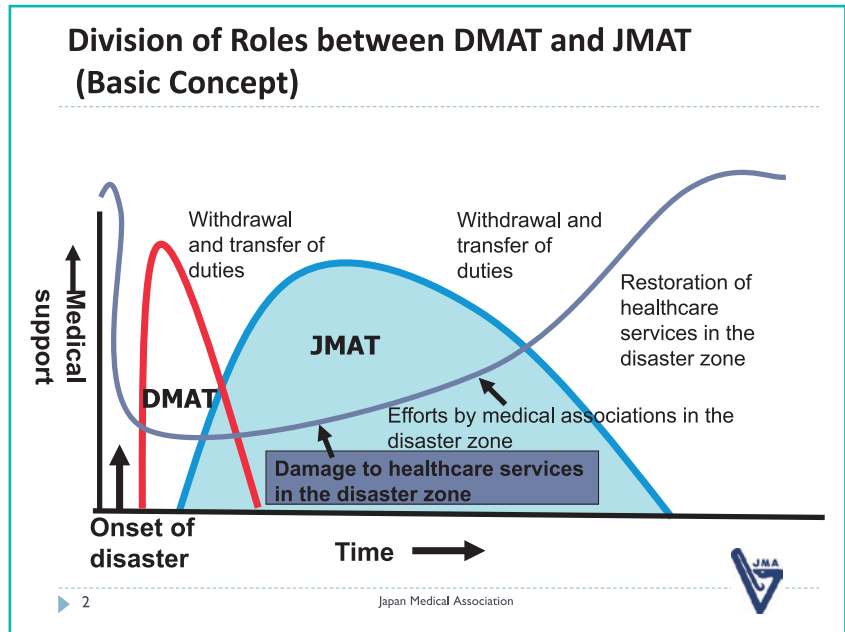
Division of Roles between DMAT and JMAT (Basic Concept)

Medical support

Withdrawal and transfer of duties

Withdrawal and transfer of duties

Restoration of healthcare services in the disaster zone

JMAT

DMAT

Efforts by medical associations in the disaster zone

Damage to healthcare services in the disaster zone

Onset of disaster

Time

JMA

2

Japan Medical Association